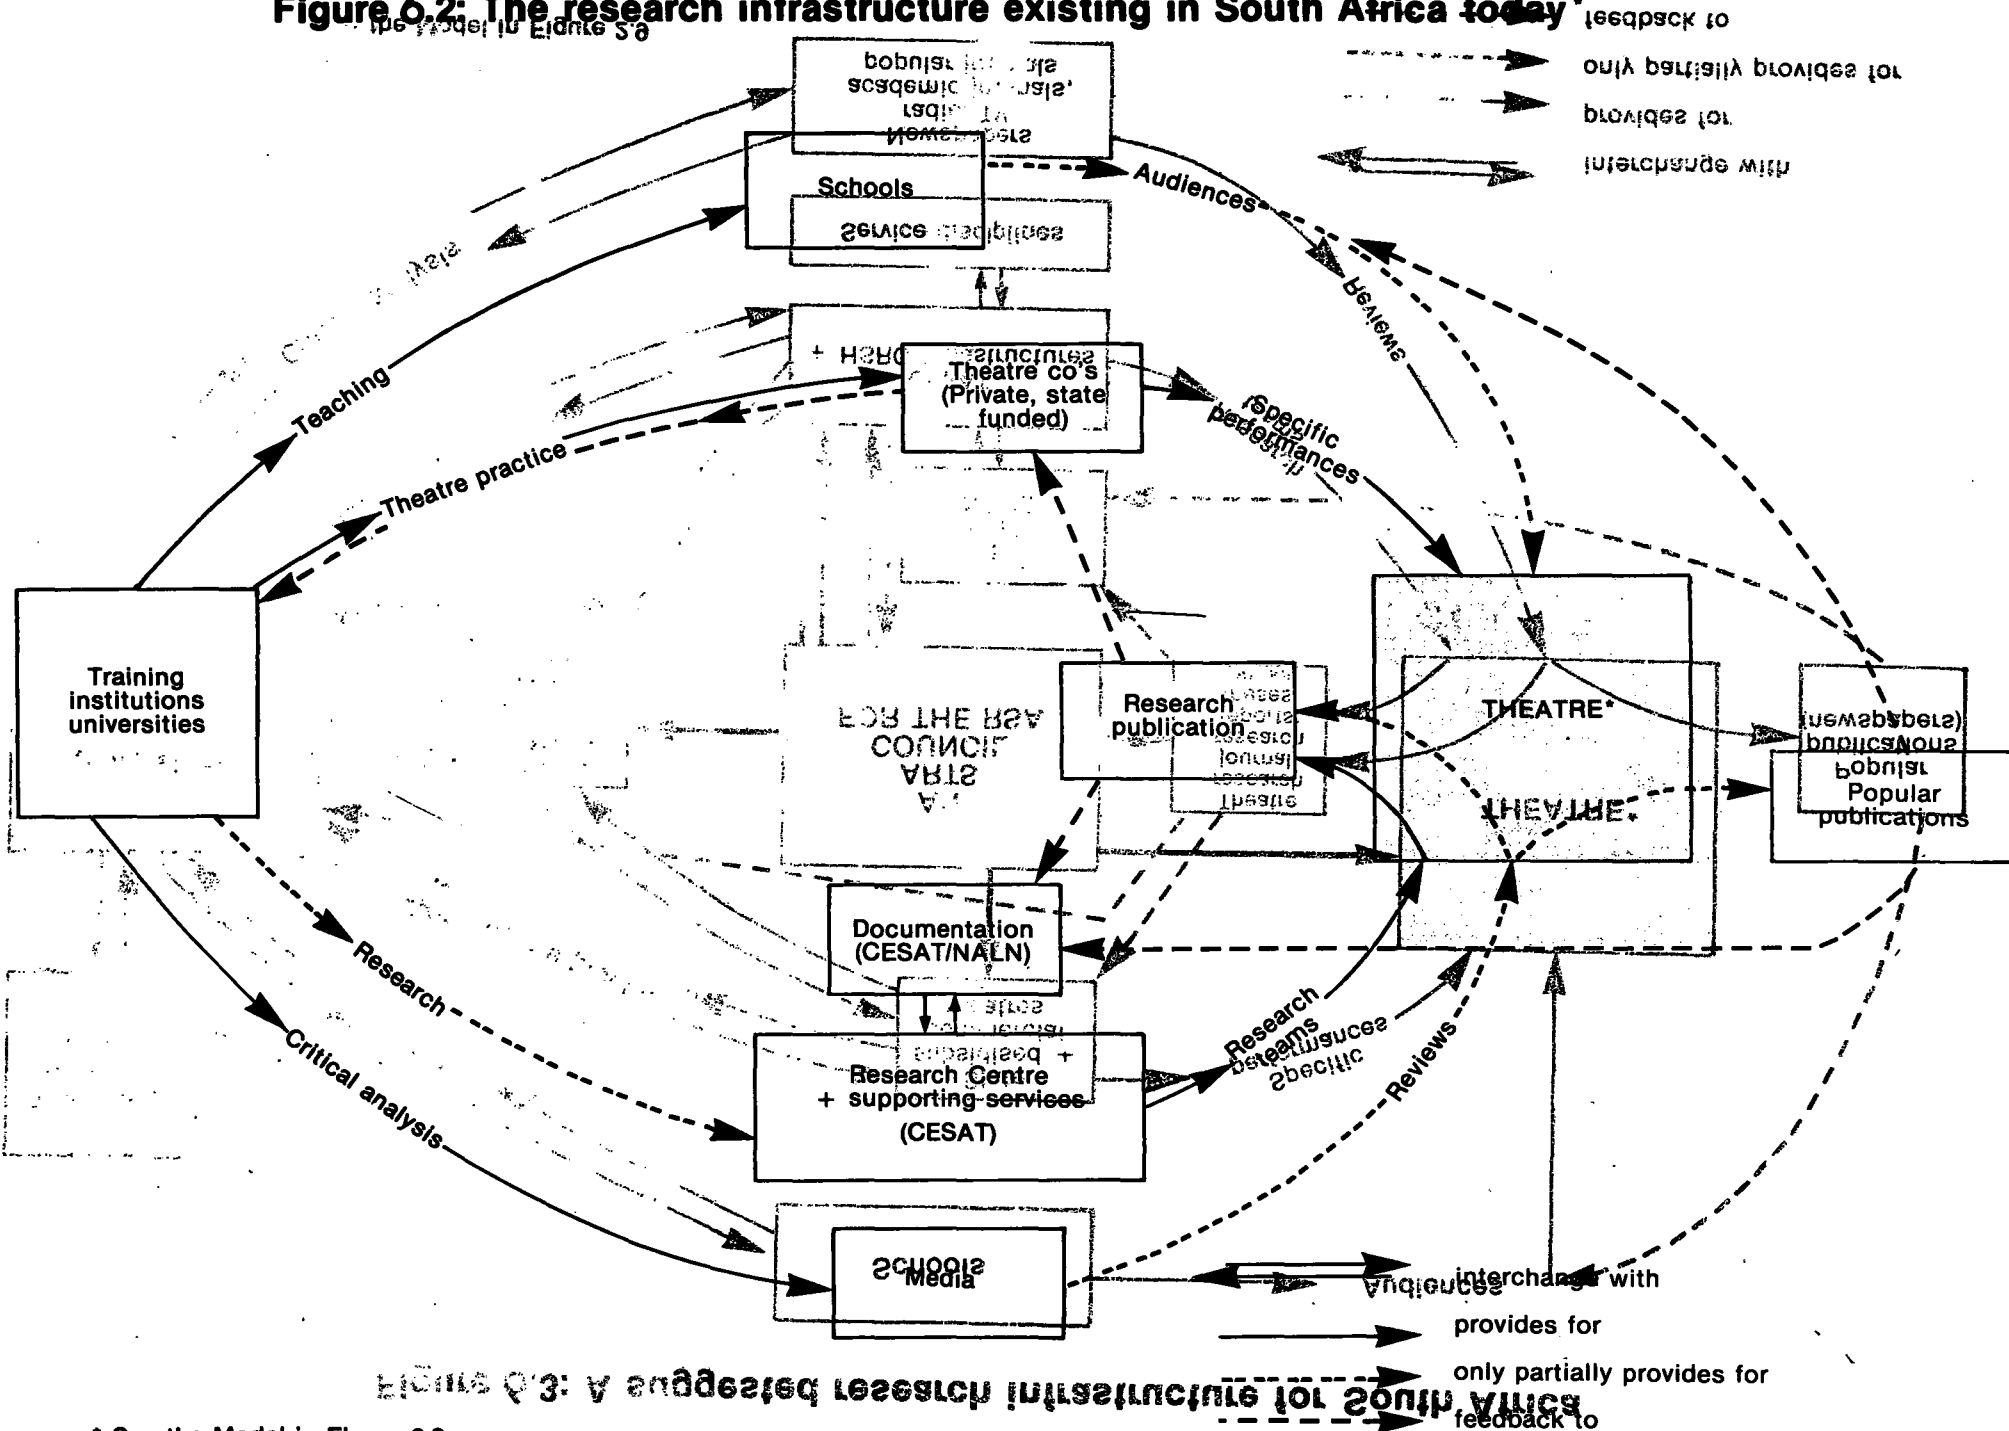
Figure 6.2: The research infrastructure existing in South Africa today*

Schools

Audiences

Teaching

Theatre practice

Theatre co's (Private, state funded)

Specific performances

Reviews

Training institutions universities

Research publication

THEATRE*

Popular publications

Documentation (CESAT/NALN)

Research

Research Centre + supporting services (CESAT)

Research teams

Reviews

Critical analysis

Media

interchange with

provides for

only partially provides for

feedback to

* See the Model in Figure 2.6